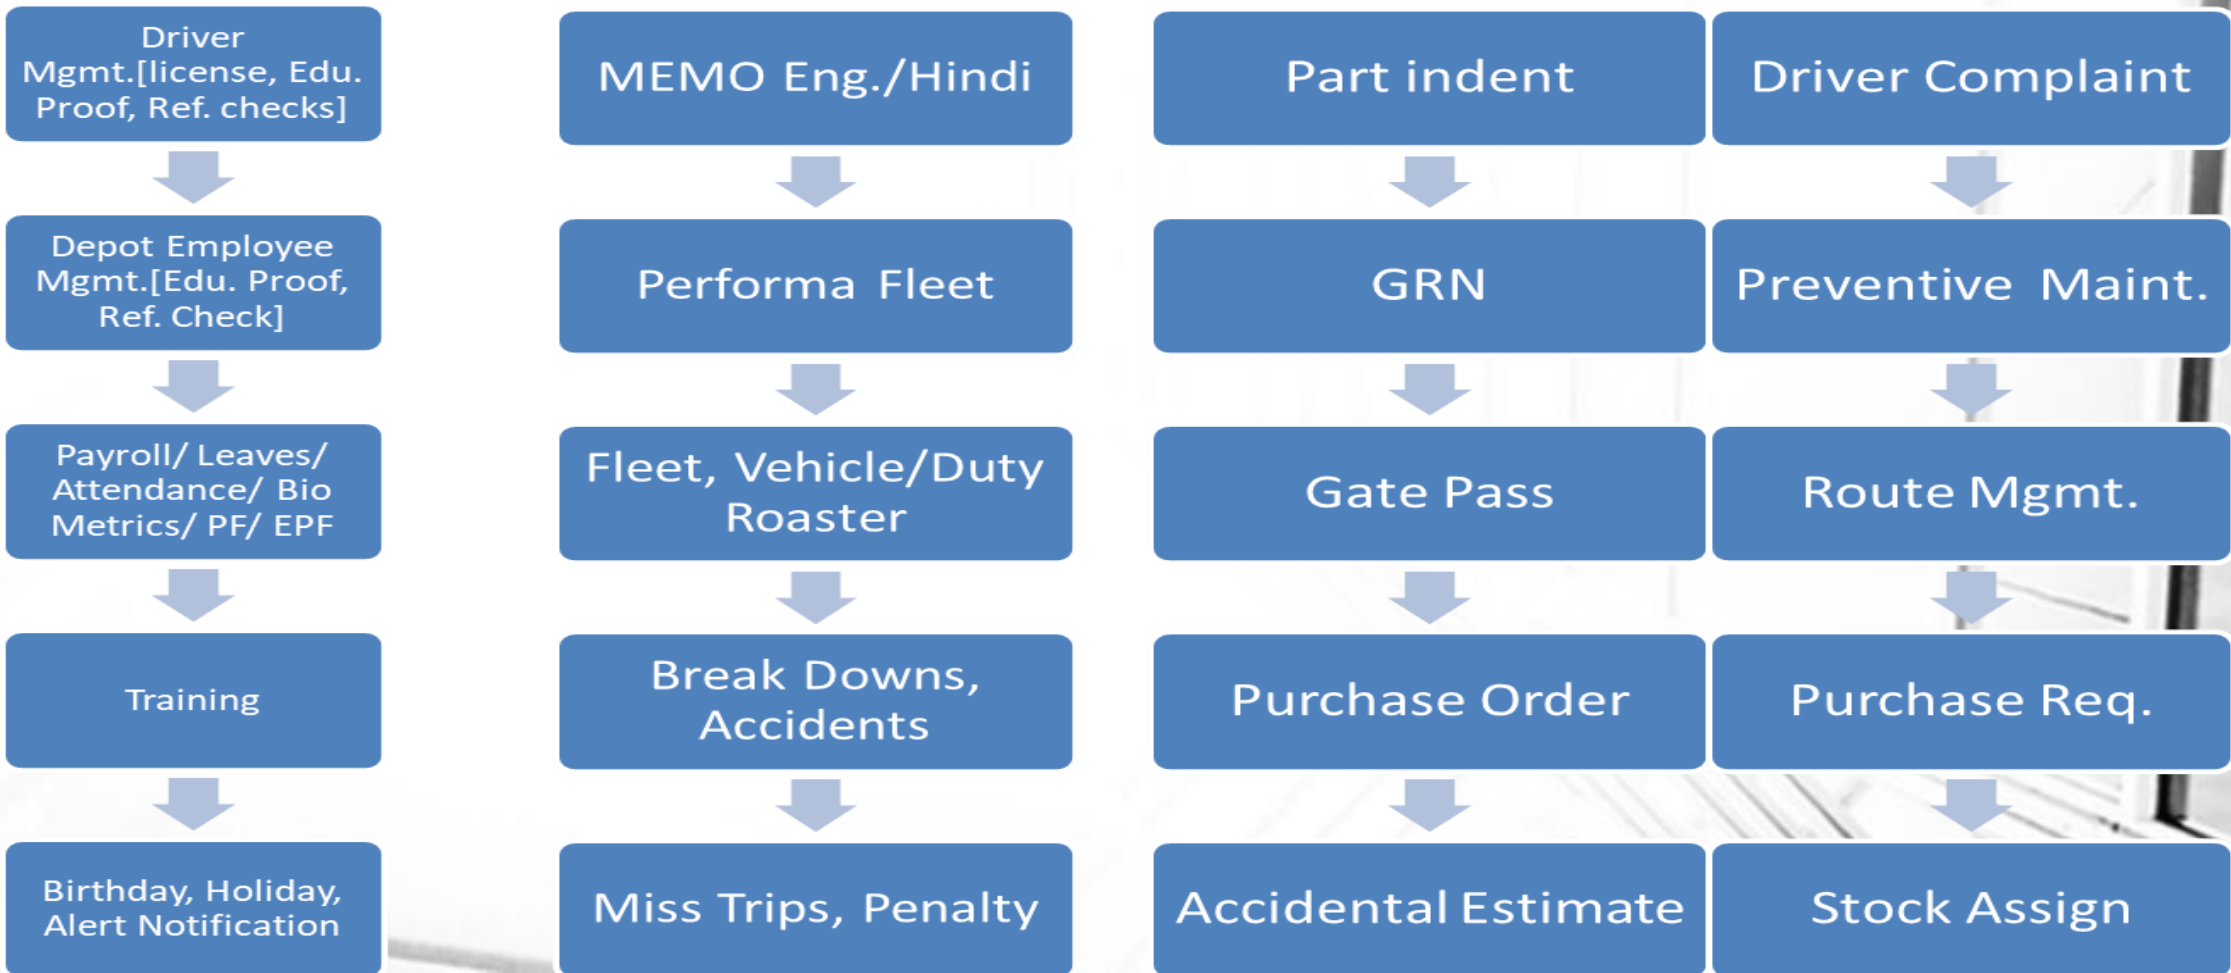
Driver Mgmt.[license, Edu. Proof, Ref. checks]

Depot Employee Mgmt.[Edu. Proof, Ref. Check]

Payroll/ Leaves/ Attendance/ Bio Metrics/ PF/ EPF

Training

Birthday, Holiday, Alert Notification

MEMO Eng./Hindi

Performa Fleet

Fleet, Vehicle/Duty Roaster

Break Downs, Accidents

Miss Trips, Penalty

Part indent

GRN

Gate Pass

Purchase Order

Accidental Estimate

Driver Complaint

Preventive Maint.

Route Mgmt.

Purchase Req.

Stock Assign